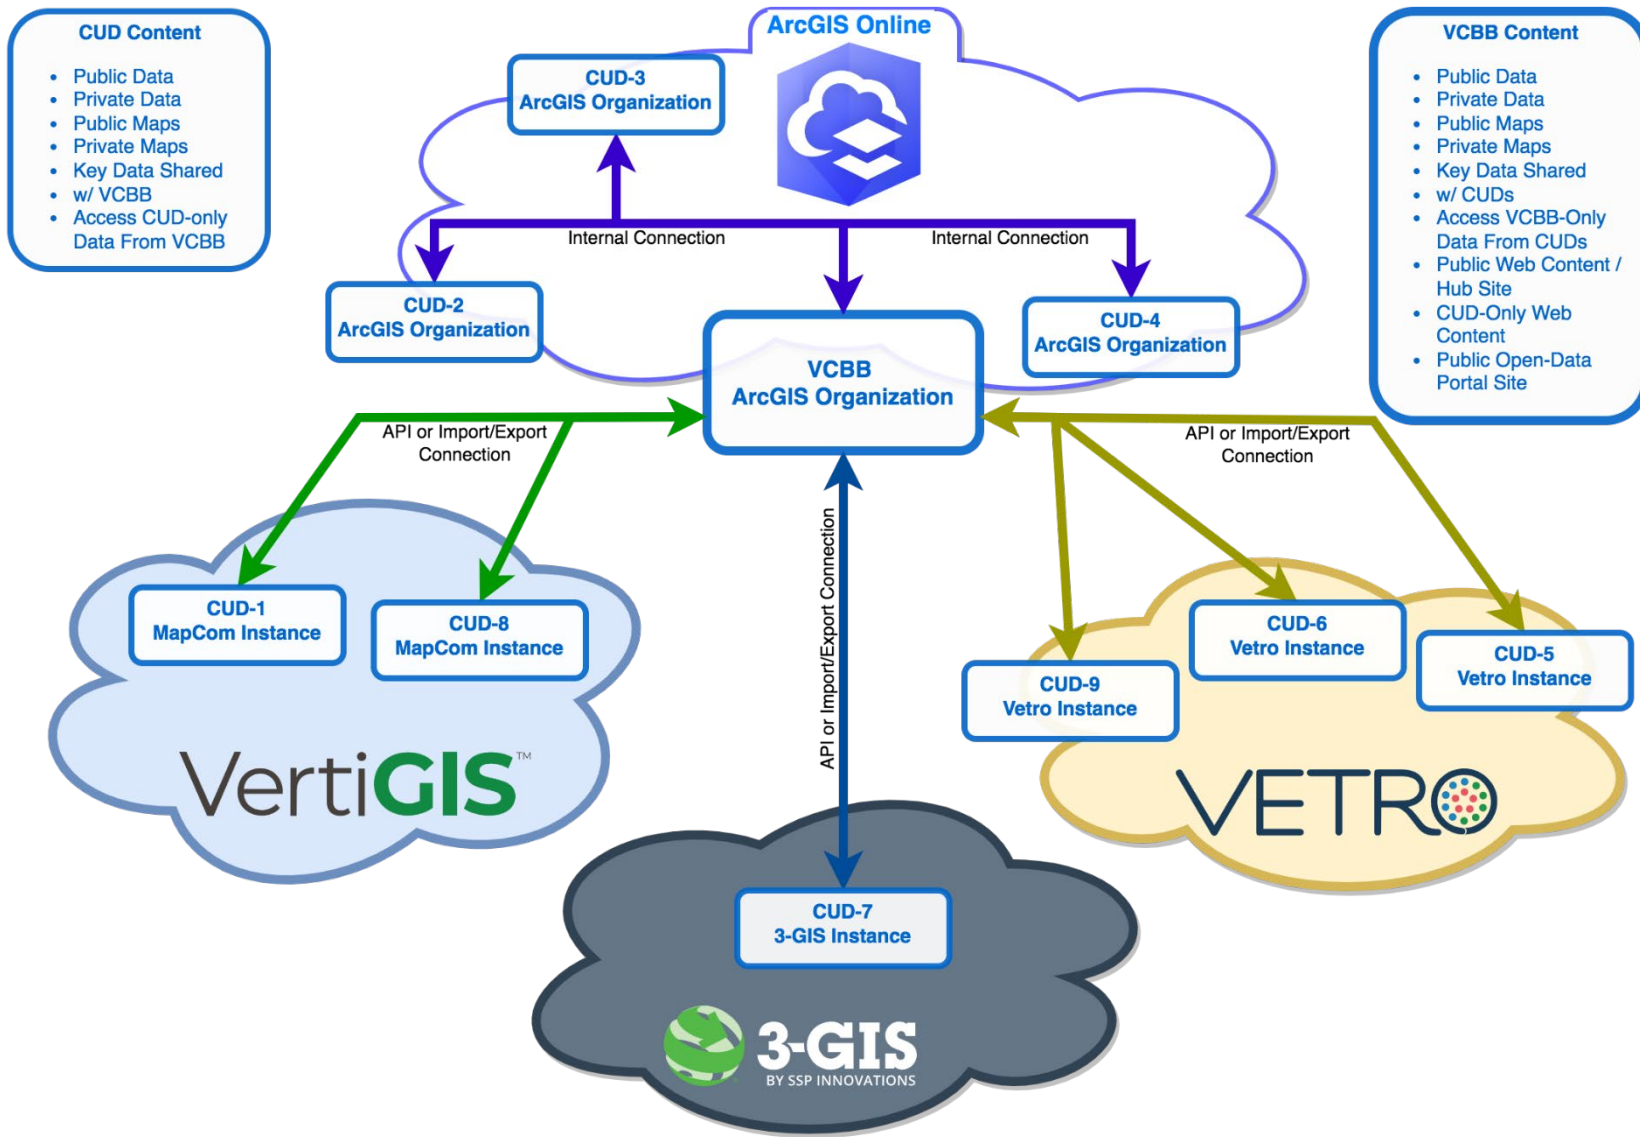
CUD Content

- Public Data
- Private Data
- Public Maps
- Private Maps
- Key Data Shared
- w/ VCBB
- Access CUD-only Data From VCBB

ArcGIS Online

CUD-3
ArcGIS Organization

Internal Connection

Internal Connection

CUD-2
ArcGIS Organization

VCBB
ArcGIS Organization

CUD-4
ArcGIS Organization

VCBB Content

- Public Data
- Private Data
- Public Maps
- Private Maps
- Key Data Shared
- w/ CUDs
- Access VCBB-Only Data From CUDs
- Public Web Content / Hub Site
- CUD-Only Web Content
- Public Open-Data Portal Site

API or Import/Export Connection

API or Import/Export Connection

API or Import/Export Connection

CUD-1
MapCom Instance

CUD-8
MapCom Instance

VertiGIS™

CUD-6
Vetro Instance

CUD-9
Vetro Instance

CUD-5
Vetro Instance

VETRO

CUD-7
3-GIS Instance

3-GIS
BY SSP INNOVATIONS